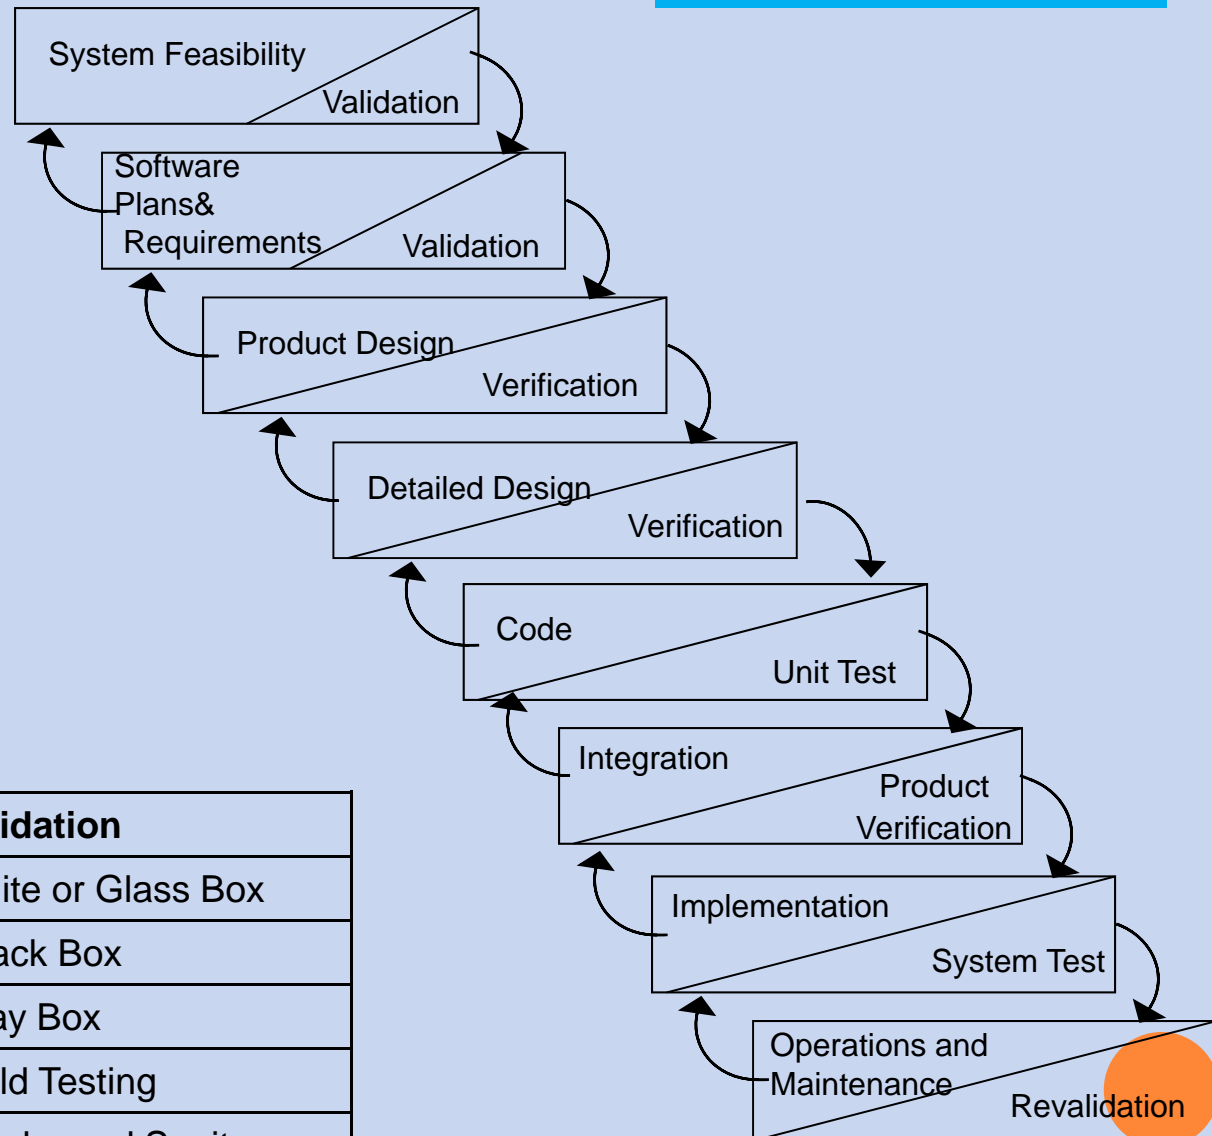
System Feasibility
Validation

Software Plans& Requirements
Validation

Product Design
Verification

Detailed Design
Verification

Code
Unit Test

Integration
Product Verification

Implementation
System Test

Operations and Maintenance
Revalidation

| idation |
|---|
| ite or Glass Box |
| ack Box |
| ay Box |
| ld Testing |
| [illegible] |